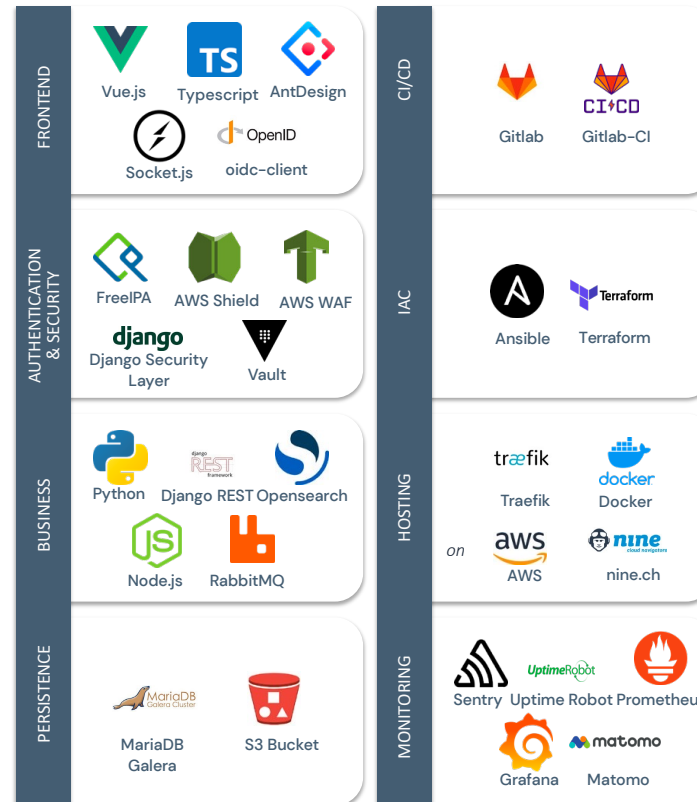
FRONTEND

TS

Vue.js
Typescript
AntDesign

OpenID

Socket.js
oidc-client

AUTHENTICATION & SECURITY

FreeIPA
AWS Shield
AWS WAF

django

Django Security Layer
Vault

BUSINESS

django REST framework

Python
Django REST
Opensearch

Node.js
RabbitMQ

PERSISTENCE

MariaDB Galera Cluster

MariaDB Galera
S3 Bucket

CI/CD

CI/CD

Gitlab
Gitlab-CI

IAC

Terraform

Ansible
Terraform

HOSTING

træfik

docker

Traefik
Docker

on

aws

nine cloud navigators

AWS
nine.ch

MONITORING

UptimeRobot

Sentry
Uptime Robot
Prometheu

matomo

Grafana
Matomo